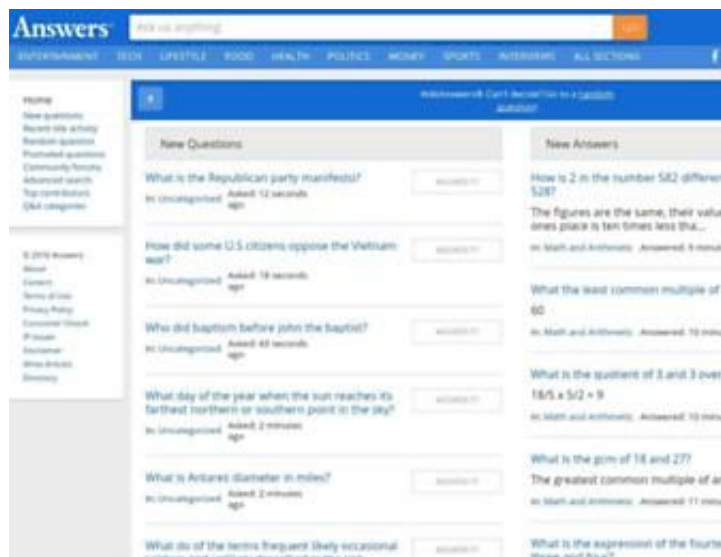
Answers

Ask us anything

ENTERTAINMENT TECH LIFESTYLE FOOD HEALTH POLITICS MONEY SPORTS INTERVIEWS ALL SECTIONS

Home
New questions
Recent site activity
Random question
Promoted questions
Community forums
Advanced search
Top contributors
Q&A categories

© 2016 Answers
About
Careers
Terms of Use
Privacy Policy
Consumer Choice
IP Issues
Disclaimer
Write Articles
Directory

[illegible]

New Questions

What is the Republican party manifesto?
in Uncategorized Asked: 12 seconds ago
ANSWER IT

How did some U.S citizens oppose the Vietnam war?
in Uncategorized Asked: 18 seconds ago
ANSWER IT

Who did baptism before john the baptist?
in Uncategorized Asked: 40 seconds ago
ANSWER IT

What day of the year when the sun reaches its farthest northern or southern point in the sky?
in Uncategorized Asked: 2 minutes ago
ANSWER IT

What is Antares diameter in miles?
in Uncategorized Asked: 2 minutes ago
ANSWER IT

What do of the terms frequent likely occasional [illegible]
ANSWER IT

New Answers

How is 2 in the number 582 differen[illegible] 528?
The figures are the same, their valu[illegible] ones place is ten times less tha...
in Math and Arithmetic Answered: 9 minu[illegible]

What the least common multiple of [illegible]
60
in Math and Arithmetic Answered: 10 min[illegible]

What is the quotient of 3 and 3 over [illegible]
18/5 x 5/2 = 9
in Math and Arithmetic Answered: 10 min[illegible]

What is the gcm of 18 and 27?
The greatest common multiple of ar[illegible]
in Math and Arithmetic Answered: 11 min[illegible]

What is the expression of the fourt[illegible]